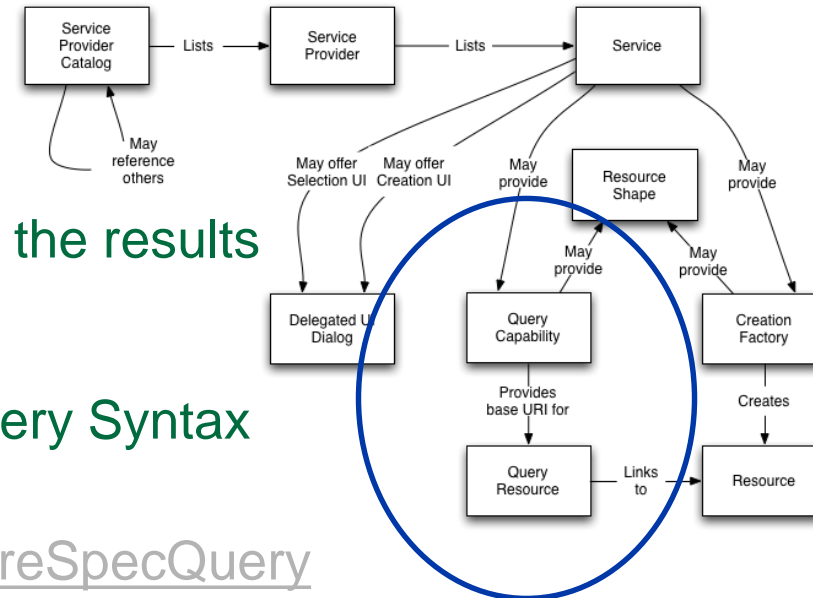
Service Provider Catalog

Lists

Service Provider

Lists

Service

May reference others

May offer Selection UI

May offer Creation UI

May provide

Resource Shape

May provide

the results

May provide

May provide

Delegated UI Dialog

Query Capability

Creation Factory

Provides base URI for

Creates

ery Syntax

Query Resource

Links to

Resource

reSpecQuery